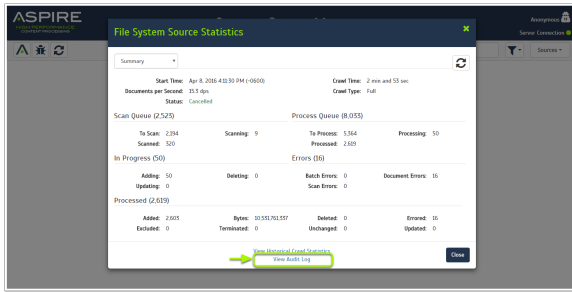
ASPIRE
HIGH PERFORMANCE CONTENT PROCESSING

Anonymous
Server Connection

Sources

File System Source Statistics

Summary

Start Time: Apr 8, 2016 4:11:30 PM (-0600)
Documents per Second: 15.3 dps
Status: Cancelled
Crawl Time: 2 min and 53 sec
Crawl Type: Full

Scan Queue (2,525)
To Scan: 2,394
Scanned: 320
Scanning: 9

Process Queue (8,033)
To Process: 5,364
Processed: 2,619
Processing: 50

In Progress (50)
Adding: 50
Updating: 0
Deleting: 0

Errors (16)
Batch Errors: 0
Scan Errors: 0
Document Errors: 16

Processed (2,619)
Added: 2,603
Excluded: 0
Bytes: 10,531,761,337
Terminated: 0
Deleted: 0
Unchanged: 0
Errored: 16
Updated: 0

View Historical Crawl Statistics
View Audit Log

Close